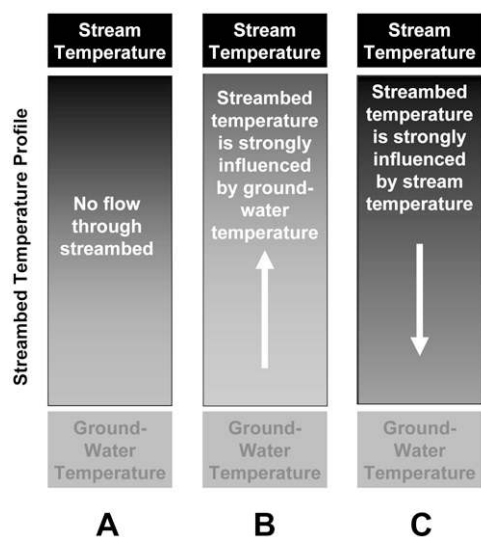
Streambed Temperature Profile

Stream Temperature

No flow through streambed

Ground-Water Temperature

A

Stream Temperature

Streambed temperature is strongly influenced by ground-water temperature

Ground-Water Temperature

B

Stream Temperature

Streambed temperature is strongly influenced by stream temperature

Ground-Water Temperature

C